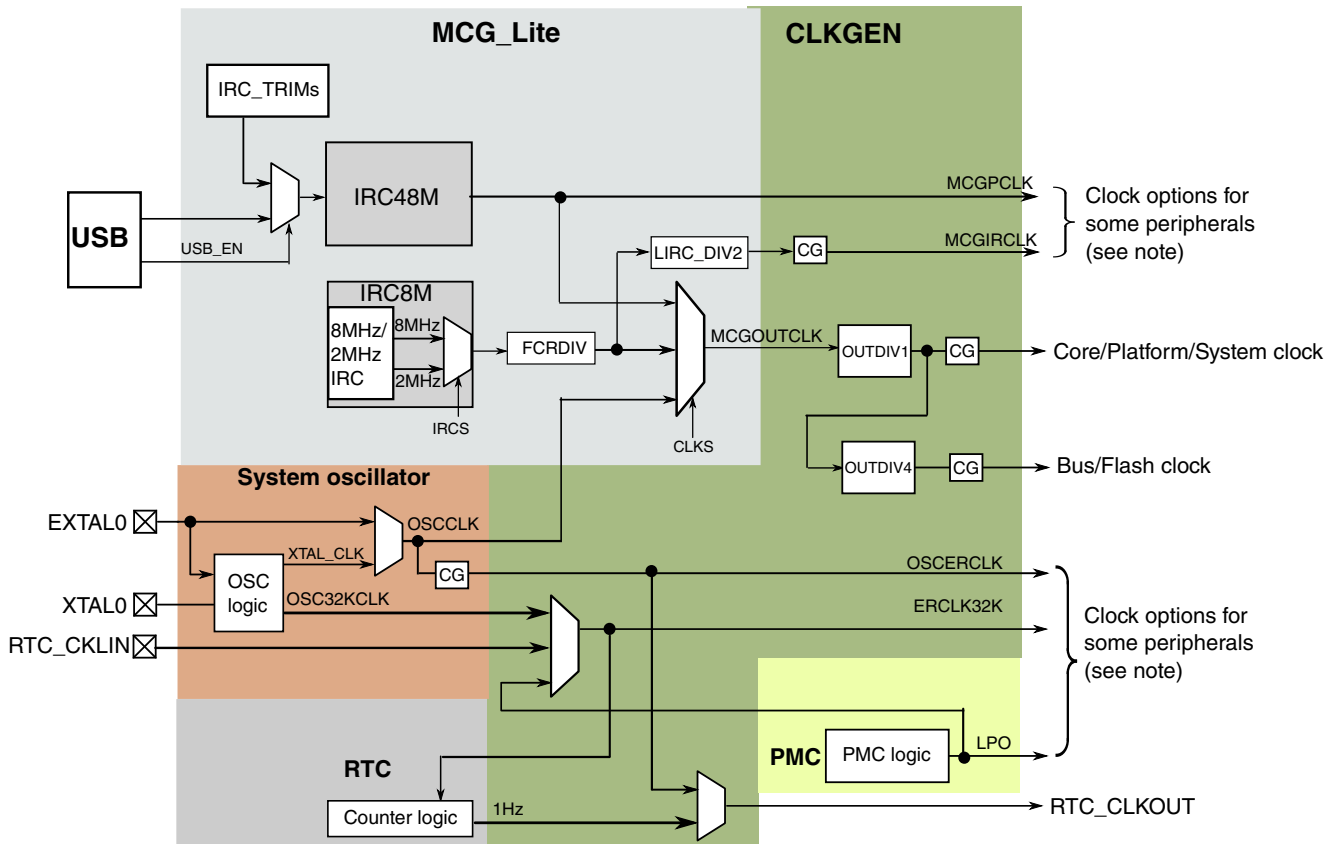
MCG_Lite

CLKGEN

IRC_TRIMs

IRC48M

USB

USB_EN

MCGPCLK

Clock options for some peripherals (see note)

LIRC_DIV2

CG

MCGIRCLK

IRC8M

8MHz/ 2MHz IRC

8MHz

2MHz

IRCS

FCRDIV

MCGOUTCLK

CLKS

OUTDIV1

CG

Core/Platform/System clock

OUTDIV4

CG

Bus/Flash clock

System oscillator

EXTAL0

OSCCLK

XTAL_CLK

OSC logic

CG

OSCERCLK

XTAL0

OSC32KCLK

ERCLK32K

RTC_CKLIN

Clock options for some peripherals (see note)

PMC

PMC logic

LPO

RTC

Counter logic

1Hz

RTC_CLKOUT